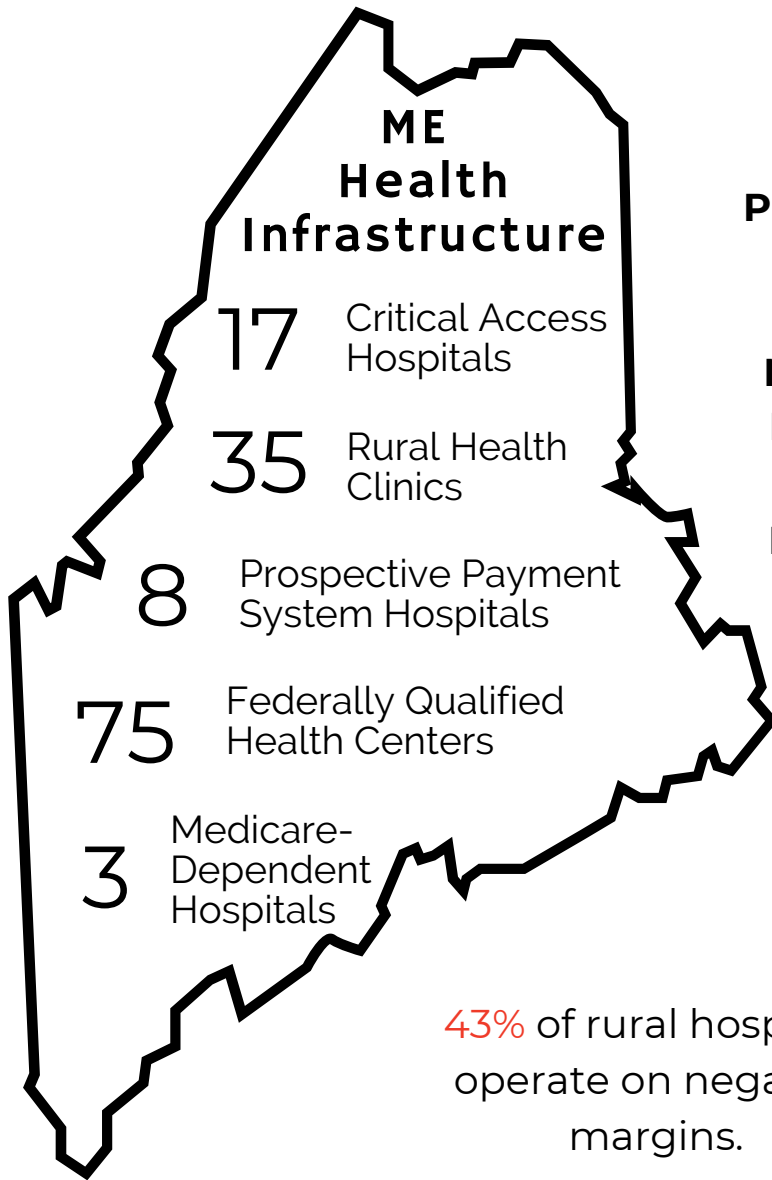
ME Health Infrastructure

17 Critical Access Hospitals

35 Rural Health Clinics

8 Prospective Payment System Hospitals

75 Federally Qualified Health Centers

3 Medicare-Dependent Hospitals

P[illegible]

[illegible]

43% of rural hosp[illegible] operate on nega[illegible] margins.